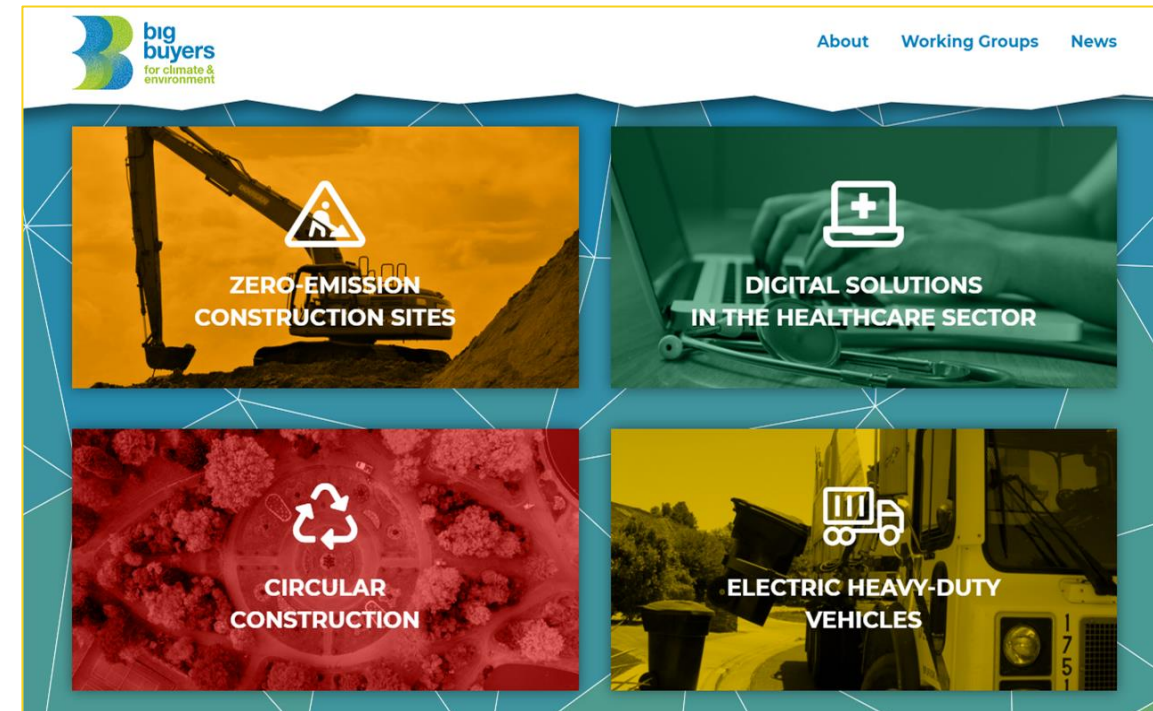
big buyers for climate & environment

About Working Groups News

ZERO-EMISSION CONSTRUCTION SITES

DIGITAL SOLUTIONS IN THE HEALTHCARE SECTOR

CIRCULAR CONSTRUCTION

ELECTRIC HEAVY-DUTY VEHICLES

1751